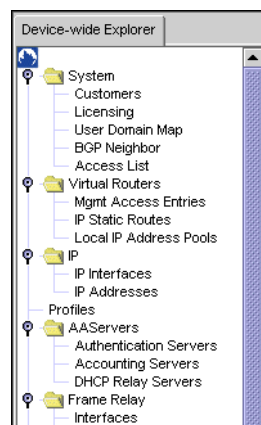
Device-wide Explorer

System
Customers
Licensing
User Domain Map
BGP Neighbor
Access List
Virtual Routers
Mgmt Access Entries
IP Static Routes
Local IP Address Pools
IP
IP Interfaces
IP Addresses
Profiles
AAServers
Authentication Servers
Accounting Servers
DHCP Relay Servers
Frame Relay
Interfaces